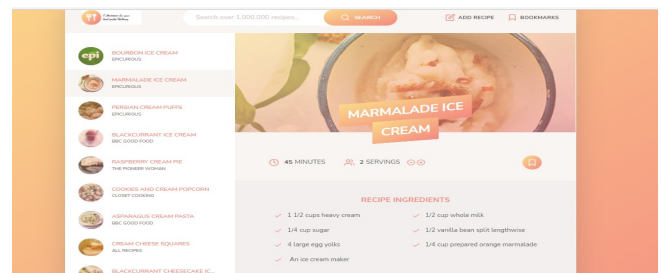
Search over 1,000,000 recipes...

SEARCH

ADD RECIPE

BOOKMARKS

epi

BOURBON ICE CREAM
EPICURIOUS

MARMALADE ICE CREAM
EPICURIOUS

PERSIAN CREAM PUFFS
EPICURIOUS

BLACKCURRANT ICE CREAM
BBC GOOD FOOD

RASPBERRY CREAM PIE
THE PIONEER WOMAN

COOKIES AND CREAM POPCORN
CLOSET COOKING

ASPARAGUS CREAM PASTA
BBC GOOD FOOD

CREAM CHEESE SQUARES
ALL RECIPES

BLACKCURRANT CHEESECAKE IC...

MARMALADE ICE CREAM

45 MINUTES

2 SERVINGS

RECIPE INGREDIENTS

1 1/2 cups heavy cream

1/2 cup whole milk

1/4 cup sugar

1/2 vanilla bean split lengthwise

4 large egg yolks

1/4 cup prepared orange marmalade

An ice cream maker